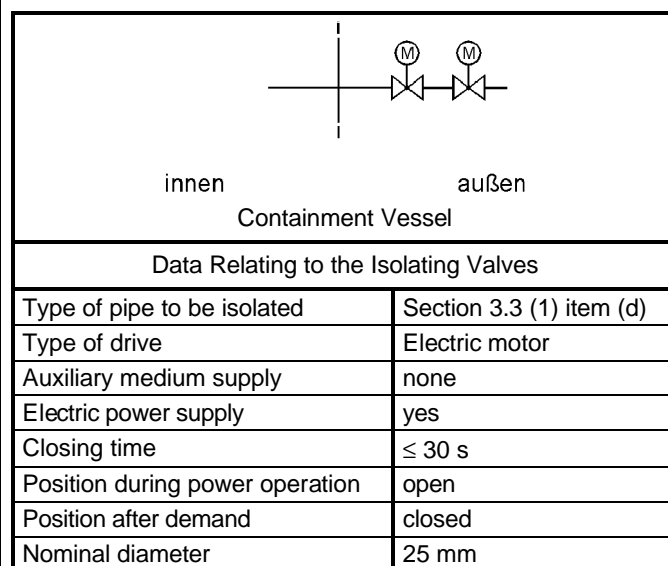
M M

innen außen

Containment Vessel

Data Relating to the Isolating Valves

| Type of pipe to be isolated | Section 3.3 (1) item (d) |
|---|---|
| Type of drive | Electric motor |
| Auxiliary medium supply | none |
| Electric power supply | yes |
| Closing time | $\leq 30$ s |
| Position during power operation | open |
| Position after demand | closed |
| Nominal diameter | 25 mm |